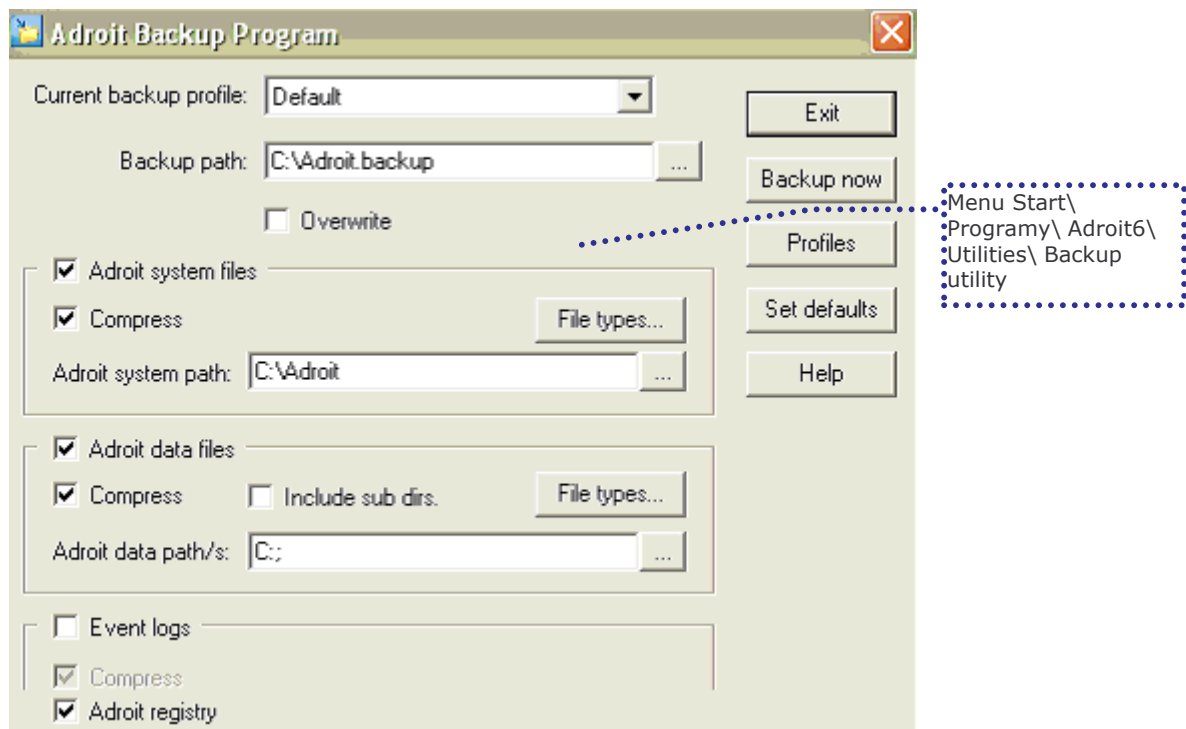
Adroit Backup Program

Current backup profile: Default

Backup path: C:\Adroit.backup ...

Overwrite

Adroit system files

Compress

File types...

Adroit system path: C:\Adroit ...

Adroit data files

Compress

Include sub dirs.

File types...

Adroit data path/s: C:; ...

Event logs

Compress

Adroit registry

Exit

Backup now

Profiles

Set defaults

Help

Menu Start\ Programy\ Adroit6\ Utilities\ Backup utility